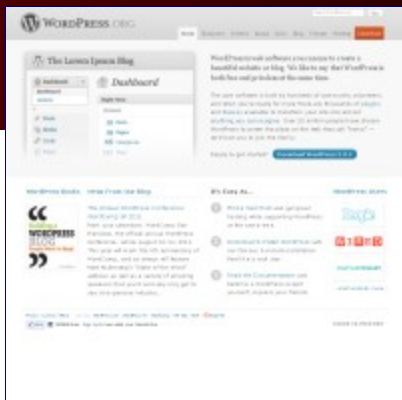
WordPress.org

The Lorem Ipsum Blog

Dashboard

WordPress is web software you can use to create a beautiful website or blog. We like to say that WordPress is both free and priceless at the same time.

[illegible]

Ready to get started? Download WordPress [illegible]

WordPress Books

News From Our Blog

It's Easy As...

WordPress Users

WORDPRESS BLOG

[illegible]